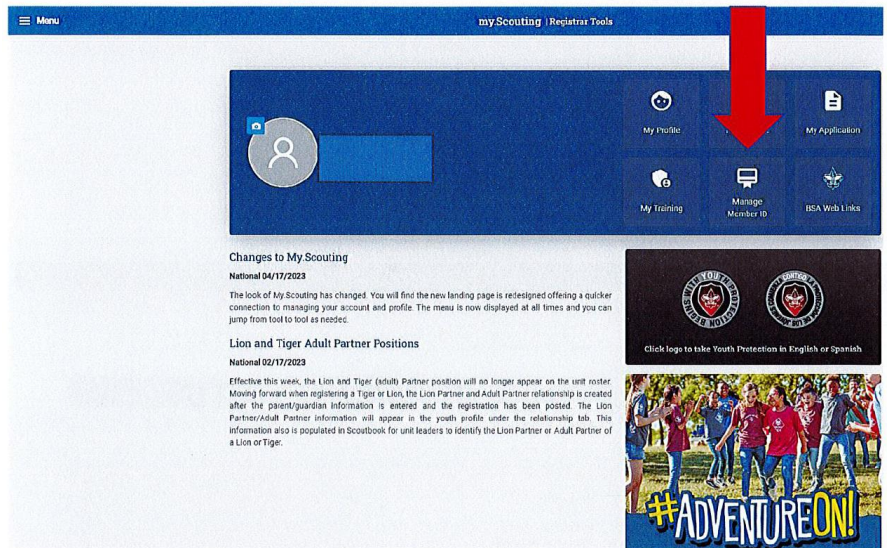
Menu

my.Scouting | Registrar Tools

My Profile

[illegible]

My Application

My Training

Manage Member ID

BSA Web Links

Changes to My.Scouting

National 04/17/2023

The look of My.Scouting has changed. You will find the new landing page is redesigned offering a quicker connection to managing your account and profile. The menu is now displayed at all times and you can jump from tool to tool as needed.

Lion and Tiger Adult Partner Positions

National 02/17/2023

Effective this week, the Lion and Tiger (adult) Partner position will no longer appear on the unit roster. Moving forward when registering a Tiger or Lion, the Lion Partner and Adult Partner relationship is created after the parent/guardian information is entered and the registration has been posted. The Lion Partner/Adult Partner information will appear in the youth profile under the relationship tab. This information also is populated in Scoutbook for unit leaders to identify the Lion Partner or Adult Partner of a Lion or Tiger.

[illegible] YOUTH PROTECTION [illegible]

CONTIGO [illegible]

Click logo to take Youth Protection in English or Spanish

#ADVENTUREON!